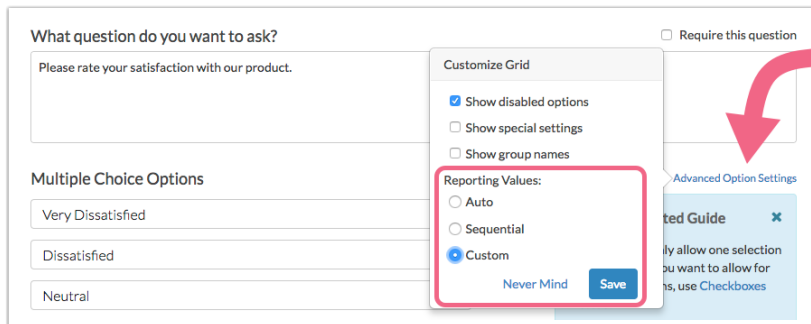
What question do you want to ask?

Require this question

Please rate your satisfaction with our product.

Customize Grid

Show disabled options

Show special settings

Show group names

Reporting Values:

Auto

Sequential

Custom

Never Mind

Save

Multiple Choice Options

Very Dissatisfied

Dissatisfied

Neutral

Advanced Option Settings

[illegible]ted Guide

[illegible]ly allow one selection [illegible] you want to allow for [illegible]ns, use Checkboxes